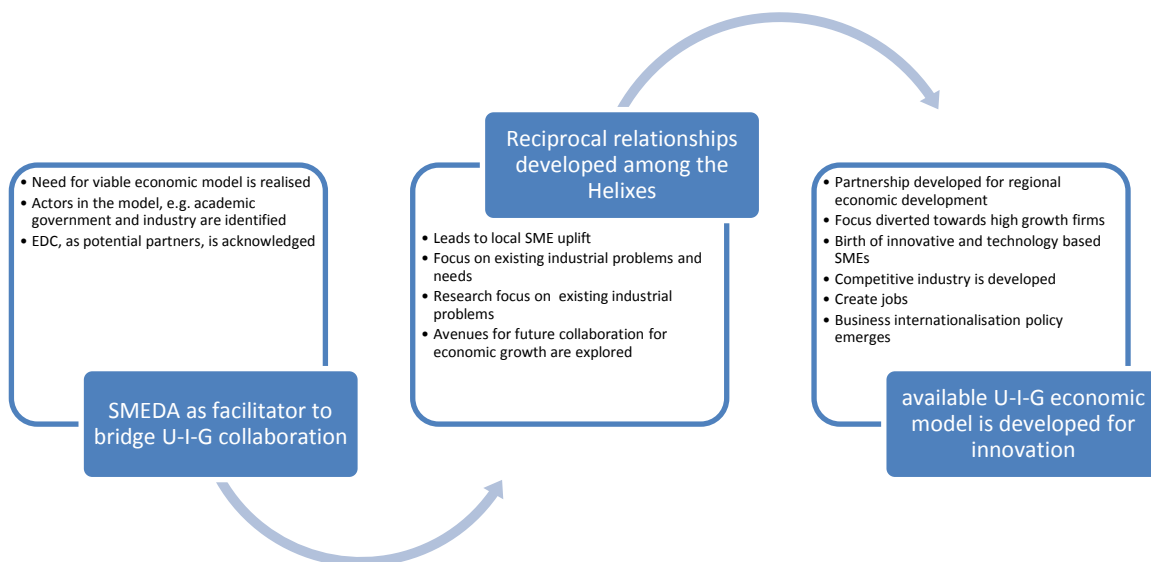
- Need for viable economic model is realised
- Actors in the model, e.g. academic government and industry are identified
- EDC, as potential partners, is acknowledged

SMEDA as facilitator to bridge U-I-G collaboration

Reciprocal relationships developed among the Helixes

- Leads to local SME uplift
- Focus on existing industrial problems and needs
- Research focus on existing industrial problems
- Avenues for future collaboration for economic growth are explored

- Partnership developed for regional economic development
- Focus diverted towards high growth firms
- Birth of innovative and technology based SMEs
- Competitive industry is developed
- Create jobs
- Business internationalisation policy emerges

available U-I-G economic model is developed for innovation